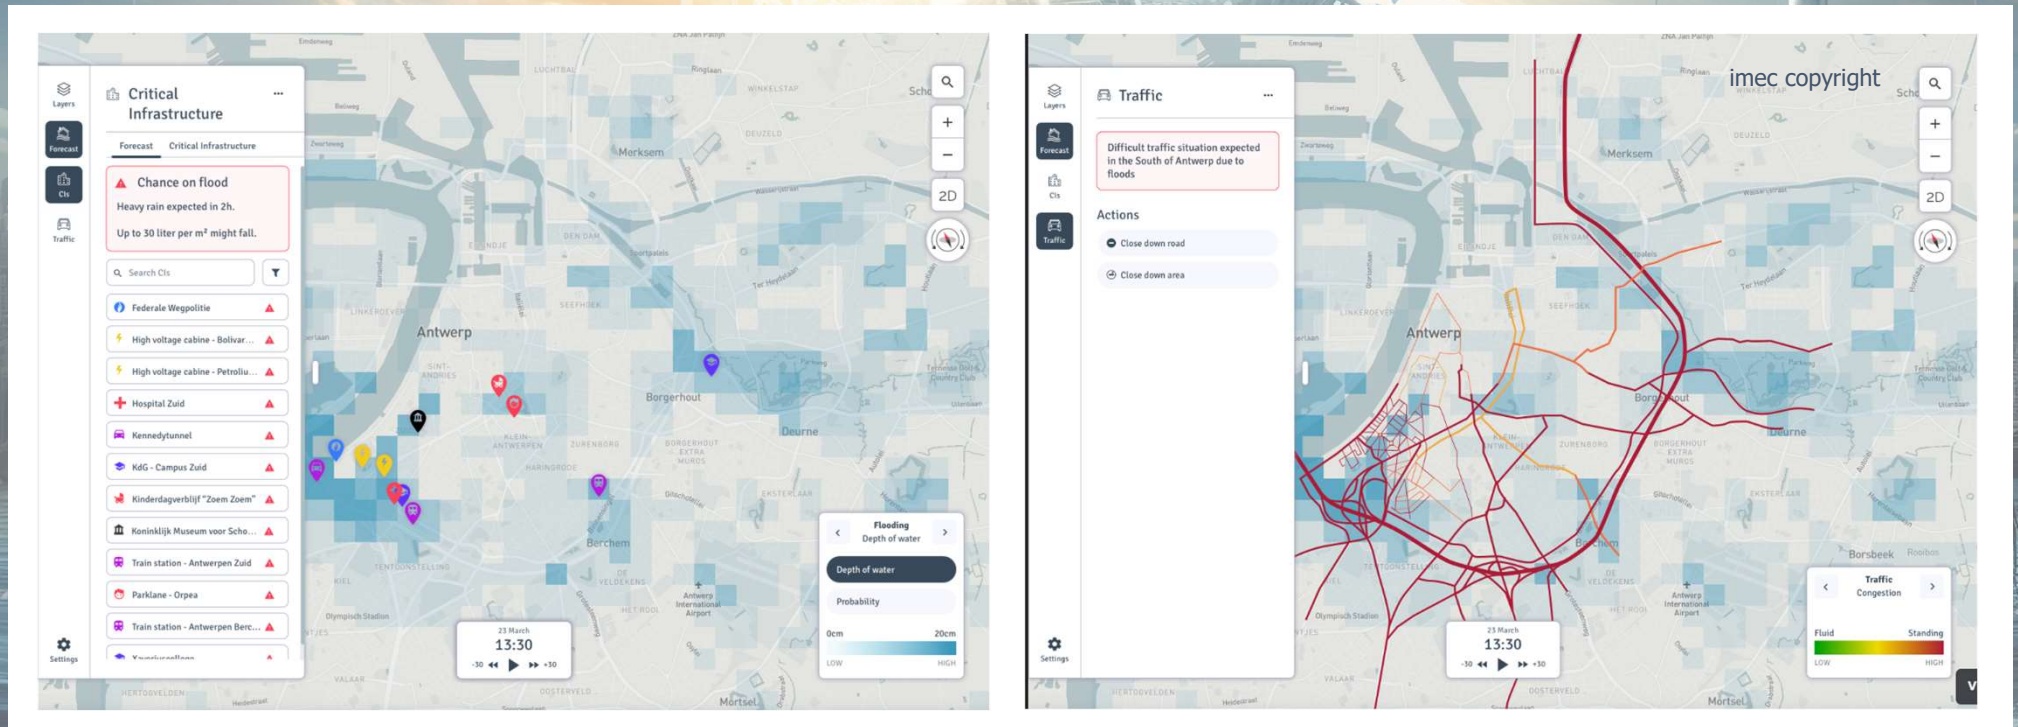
Layers
Forecast
CIs
Traffic
Settings

Critical Infrastructure ···

Forecast Critical Infrastructure

Chance on flood
Heavy rain expected in 2h.
Up to 30 liter per m² might fall.

Search CIs

Federale Wegpolitie
High voltage cabine - Bolivar...
High voltage cabine - Petroliu...
Hospital Zuid
Kennedytunnel
KdG - Campus Zuid
Kinderdagverblijf "Zoem Zoem"
Koninklijk Museum voor Scho...
Train station - Antwerpen Zuid
Parklane - Orpea
Train station - Antwerpen Berc...

Merksem
Antwerp
Borgerhout
Deurne
Berchem

2D

Flooding
Depth of water
Depth of water
Probability
0cm 20cm
LOW HIGH

23 March
13:30
-30 +30

Layers
Forecast
CIs
Traffic
Settings

Traffic ···

Difficult traffic situation expected in the South of Antwerp due to floods

Actions
Close down road
Close down area

imec copyright

Merksem
Antwerp
Borgerhout
Deurne
Berchem
Borsbeek
Mortsel

2D

Traffic
Congestion
Fluid Standing
LOW HIGH

23 March
13:30
-30 +30